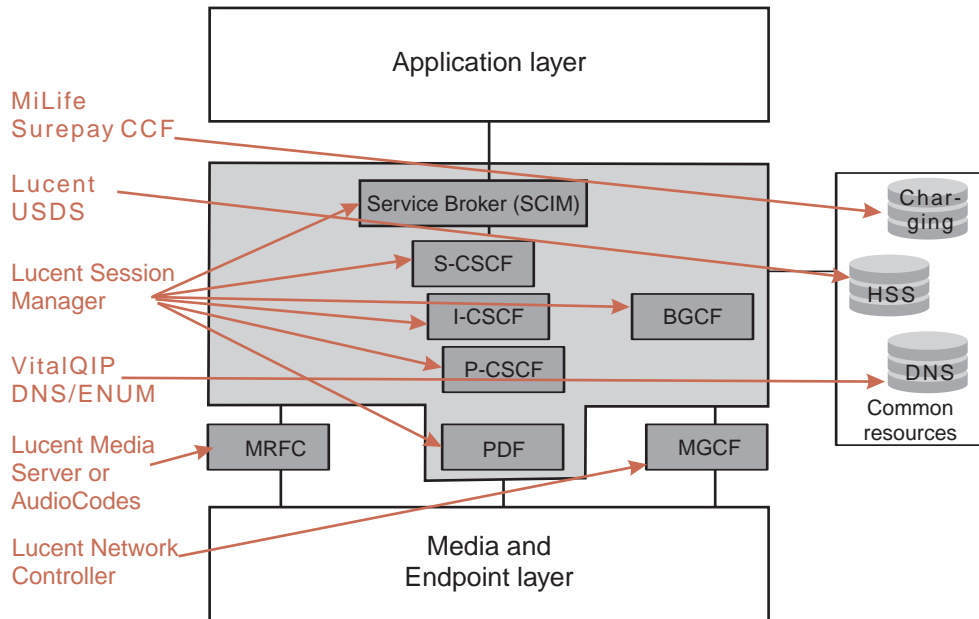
Application layer

MiLife Surepay CCF

Lucent USDS

Lucent Session Manager

VitalQIP DNS/ENUM

Lucent Media Server or AudioCodes

Lucent Network Controller

Service Broker (SCIM)

S-CSCF

I-CSCF

BGCF

P-CSCF

MRFC

PDF

MGCF

Charging

HSS

DNS

Common resources

Media and Endpoint layer